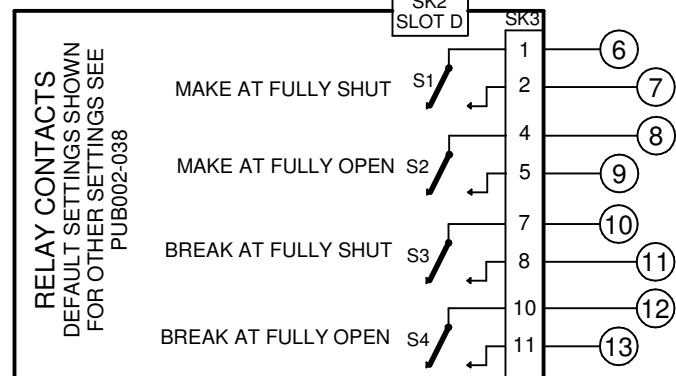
SK2
SLOT D

SK3

RELAY CONTACTS
DEFAULT SETTINGS SHOWN
FOR OTHER SETTINGS SEE
PUB002-038

MAKE AT FULLY SHUT S1
1 (6)
2 (7)

MAKE AT FULLY OPEN S2
4 (8)
5 (9)

BREAK AT FULLY SHUT S3
7 (10)
8 (11)

BREAK AT FULLY OPEN S4
10 (12)
11 (13)